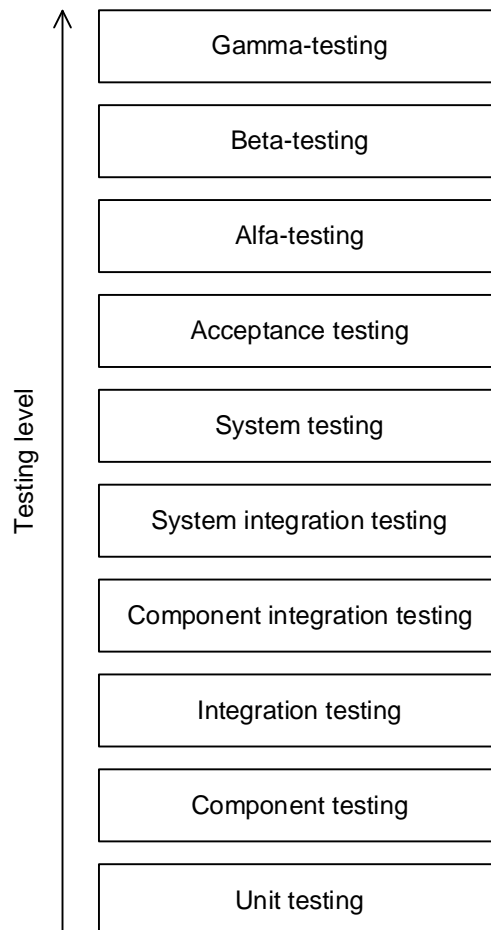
Testing level

Gamma-testing

Beta-testing

Alfa-testing

Acceptance testing

System testing

System integration testing

Component integration testing

Integration testing

Component testing

Unit testing